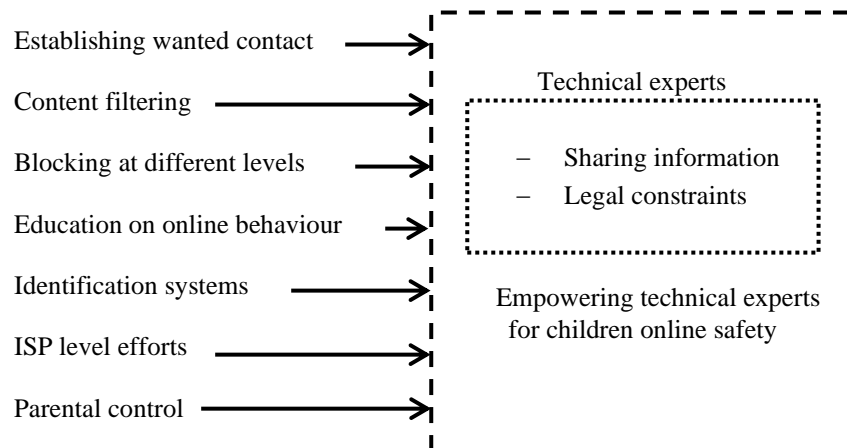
Establishing wanted contact

Content filtering

Blocking at different levels

Education on online behaviour

Identification systems

ISP level efforts

Parental control

Technical experts

– Sharing information
– Legal constraints

Empowering technical experts for children online safety